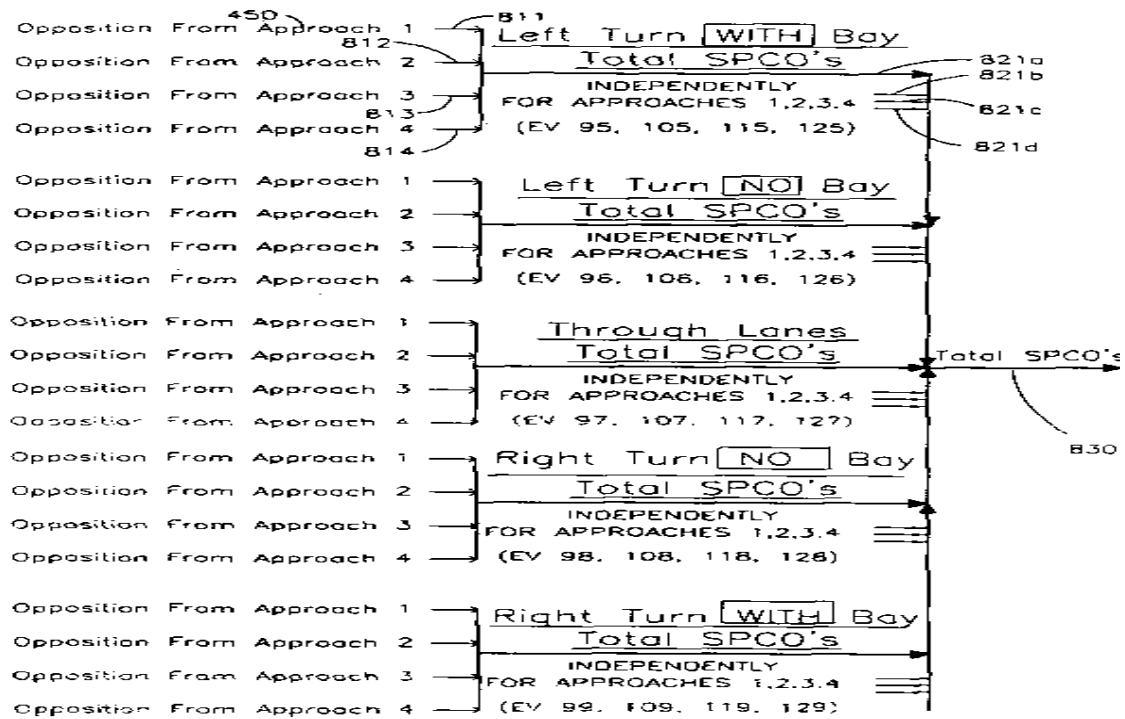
450
811
Opposition From Approach 1
812
Opposition From Approach 2
Opposition From Approach 3
813
Opposition From Approach 4
814

Left Turn WITH Bay
Total SPCO's
INDEPENDENTLY
FOR APPROACHES 1,2,3,4
(EV 95, 105, 115, 125)

821a
821b
821c
821d

Opposition From Approach 1
Opposition From Approach 2
Opposition From Approach 3
Opposition From Approach 4

Left Turn NO Bay
Total SPCO's
INDEPENDENTLY
FOR APPROACHES 1,2,3,4
(EV 96, 106, 116, 126)

Opposition From Approach 1
Opposition From Approach 2
Opposition From Approach 3
Opposition From Approach 4

Through Lanes
Total SPCO's
INDEPENDENTLY
FOR APPROACHES 1,2,3,4
(EV 97, 107, 117, 127)

Total SPCO's
830

Opposition From Approach 1
Opposition From Approach 2
Opposition From Approach 3
Opposition From Approach 4

Right Turn NO Bay
Total SPCO's
INDEPENDENTLY
FOR APPROACHES 1,2,3,4
(EV 98, 108, 118, 128)

Opposition From Approach 1
Opposition From Approach 2
Opposition From Approach 3
Opposition From Approach 4

Right Turn WITH Bay
Total SPCO's
INDEPENDENTLY
FOR APPROACHES 1,2,3,4
(EV 99, 109, 119, 129)